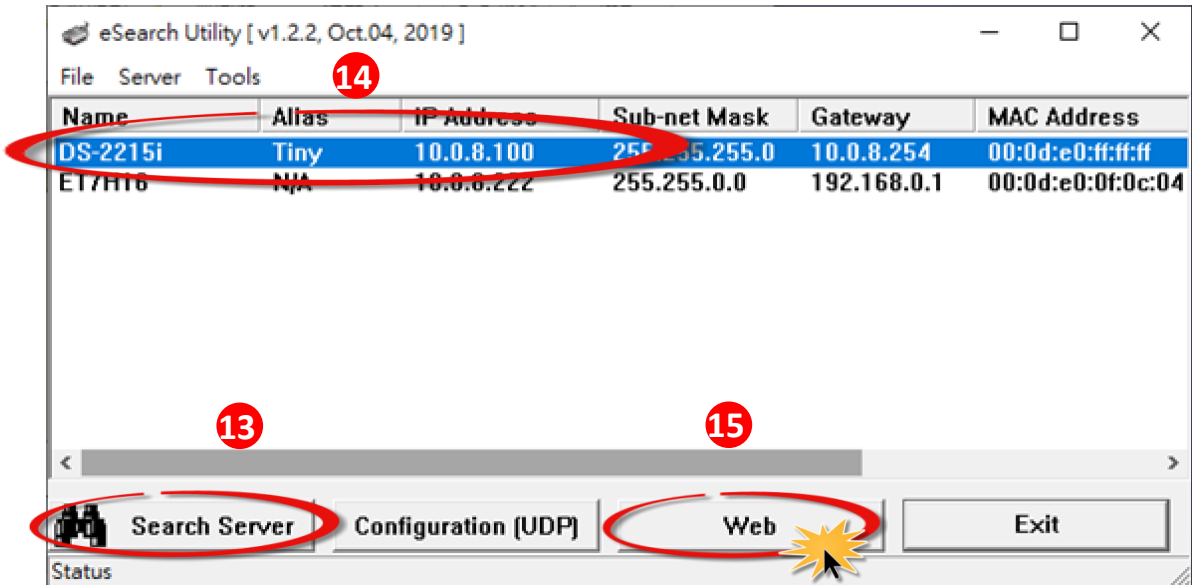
eSearch Utility [ v1.2.2, Oct.04, 2019 ]

File Server Tools

14

| Name | Alias | IP Address | Sub-net Mask | Gateway | MAC Address |
|---|---|---|---|---|---|
| DS-2215i | Tiny | 10.0.8.100 | 255.255.255.0 | 10.0.8.254 | 00:0d:e0:ff:ff:ff |
| ET7H16 | N/A | 10.0.8.222 | 255.255.0.0 | 192.168.0.1 | 00:0d:e0:0f:0c:04 |

13

15

Search Server

Configuration (UDP)

Web

Exit

Status